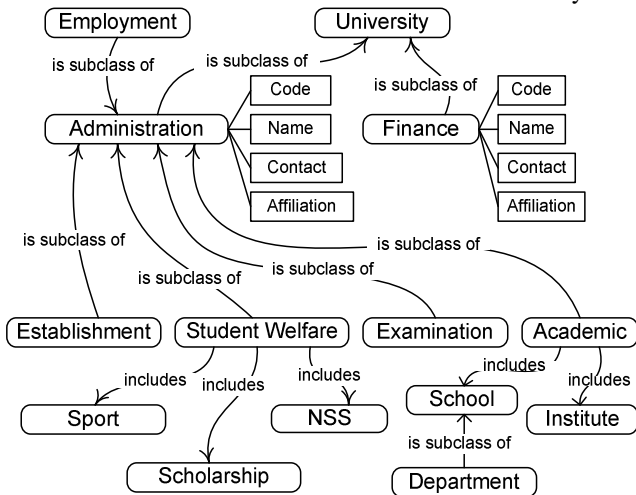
Employment

University

is subclass of

is subclass of

is subclass of

Code

Code

Administration

Name

Finance

Name

Contact

Contact

Affiliation

Affiliation

is subclass of

is subclass of

is subclass of

is subclass of

Establishment

Student Welfare

Examination

Academic

includes

includes

includes

includes

includes

Sport

NSS

School

Institute

is subclass of

Scholarship

Department